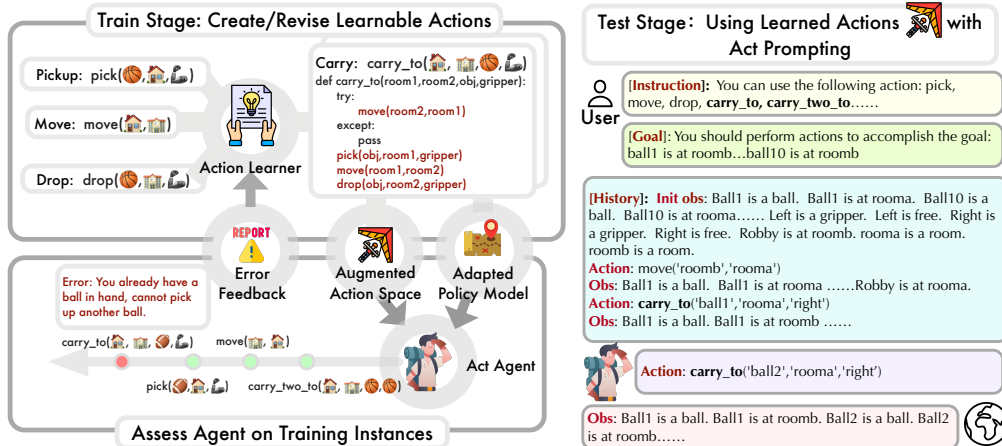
Train Stage: Create/Revise Learnable Actions

Pickup: pick(🏀,🏠,🦾)

Move: move(🏠,🏢)

Drop: drop(🏀,🏢,🦾)

Action Learner

Carry: carry_to(🏠, 🏢,🏀,🦾)
def carry_to(room1,room2,obj,gripper):
try:
move(room2,room1)
except:
pass
pick(obj,room1,gripper)
move(room1,room2)
drop(obj,room2,gripper)

REPORT

Error Feedback

Augmented Action Space

Adapted Policy Model

Error: You already have a ball in hand, cannot pick up another ball.

carry_to(🏠, 🏢, 🏀,🦾)

move(🏢, 🏠)

pick(🏀,🏠,🦾)

carry_two_to(🏠, 🏢,🏀,🏀)

Act Agent

Assess Agent on Training Instances

Test Stage: Using Learned Actions with Act Prompting

User

[Instruction]: You can use the following action: pick, move, drop, carry_to, carry_two_to……

[Goal]: You should perform actions to accomplish the goal: ball1 is at roomb…ball10 is at roomb

[History]: Init obs: Ball1 is a ball. Ball1 is at rooma. Ball10 is a ball. Ball10 is at rooma…… Left is a gripper. Left is free. Right is a gripper. Right is free. Robby is at roomb. rooma is a room. roomb is a room.
Action: move('roomb','rooma')
Obs: Ball1 is a ball. Ball1 is at rooma ……Robby is at rooma.
Action: carry_to('ball1','rooma','right')
Obs: Ball1 is a ball. Ball1 is at roomb ……

Action: carry_to('ball2','rooma','right')

Obs: Ball1 is a ball. Ball1 is at roomb. Ball2 is a ball. Ball2 is at roomb……